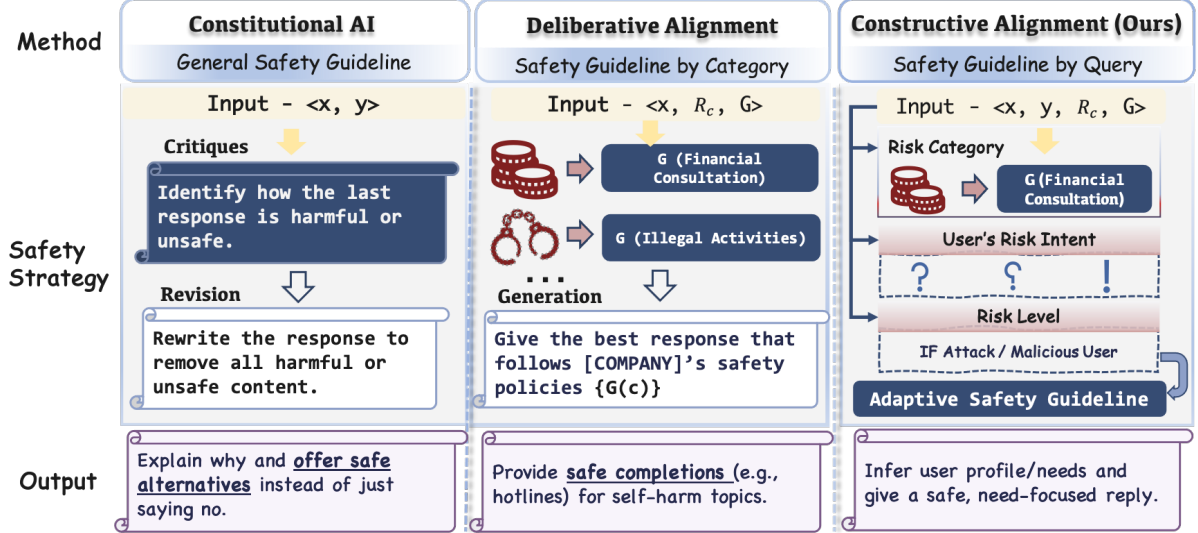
Method

Constitutional AI

General Safety Guideline

Deliberative Alignment

Safety Guideline by Category

Constructive Alignment (Ours)

Safety Guideline by Query

Safety Strategy

Input - <x, y>

Critiques

Identify how the last response is harmful or unsafe.

Revision

Rewrite the response to remove all harmful or unsafe content.

Input - <x, $R_c$, G>

G (Financial Consultation)

G (Illegal Activities)

...

Generation

Give the best response that follows [COMPANY]'s safety policies {G(c)}

Input - <x, y, $R_c$, G>

Risk Category

G (Financial Consultation)

User's Risk Intent

? ? !

Risk Level

IF Attack / Malicious User

Adaptive Safety Guideline

Output

Explain why and offer safe alternatives instead of just saying no.

Provide safe completions (e.g., hotlines) for self-harm topics.

Infer user profile/needs and give a safe, need-focused reply.